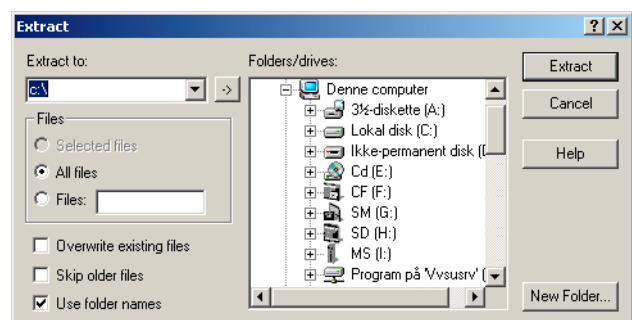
Extract

?

X

Extract to:

c:\

->

Files

Selected files

All files

Files:

Overwrite existing files

Skip older files

Use folder names

Folders/drives:

Denne computer

3½-diskette (A:)

Lokal disk (C:)

Ikke-permanent disk ([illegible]

Cd (E:)

CF (F:)

SM (G:)

SD (H:)

MS (I:)

Program på 'Vvsusrv' ([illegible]

Extract

Cancel

Help

New Folder...